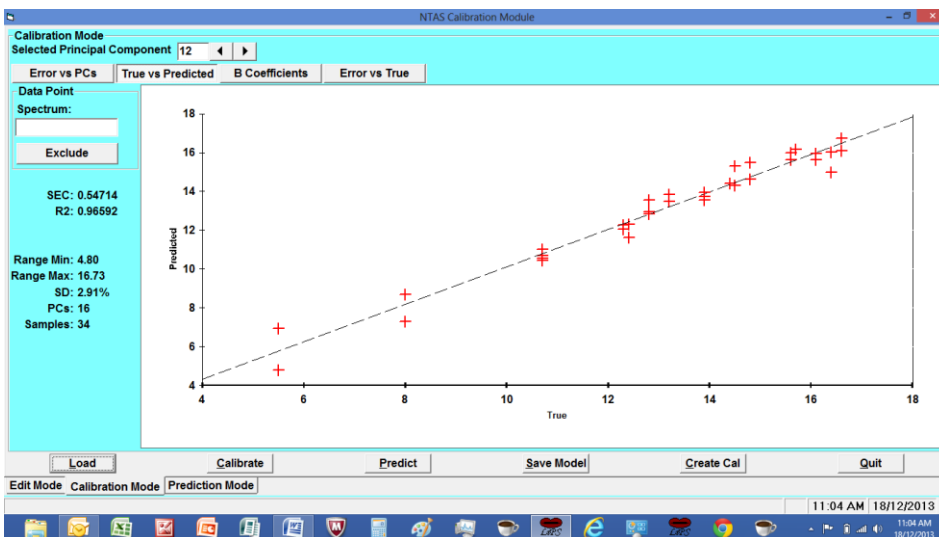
NTAS Calibration Module

Calibration Mode
Selected Principal Component 12

Error vs PCs | True vs Predicted | B Coefficients | Error vs True

Data Point
Spectrum:
Exclude

SEC: 0.54714
R2: 0.96592

Range Min: 4.80
Range Max: 16.73
SD: 2.91%
PCs: 16
Samples: 34

18
16
14
12
10
8
6
4
Predicted
4
6
8
10
12
14
16
18
True

Load | Calibrate | Predict | Save Model | Create Cal | Quit

Edit Mode | Calibration Mode | Prediction Mode

11:04 AM | 18/12/2013

11:04 AM
18/12/2013